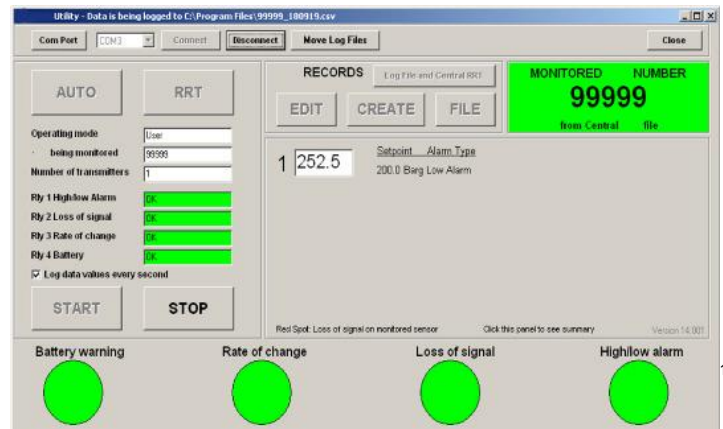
Utility - Data is being logged to C:\Program Files\99999_180919.csv

Com Port
COM3
Connect
Disconnect
Move Log Files
Close

AUTO
RRT

Operating mode
User
being monitored
99999
Number of transmitters
1

Rly 1 High/low Alarm
OK
Rly 2 Loss of signal
OK
Rly 3 Rate of change
OK
Rly 4 Battery
OK

Log data values every second

START
STOP

RECORDS
Log File and Central RRT
EDIT
CREATE
FILE

MONITORED NUMBER
99999
from Central file

1
252.5
Setpoint Alarm Type
200.0 Barg Low Alarm

Red Spot: Loss of signal on monitored sensor
Click this panel to see summary
Version 14.001

Battery warning
Rate of change
Loss of signal
High/low alarm